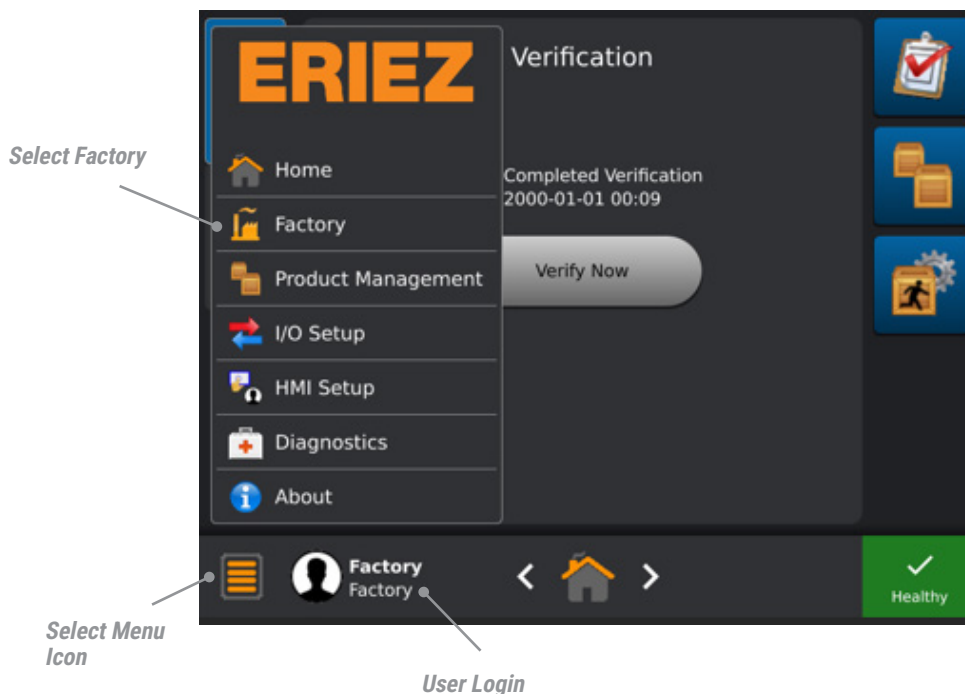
Select Factory

ERIEZ

Home

Factory

Product Management

I/O Setup

HMI Setup

Diagnostics

About

Verification

Completed Verification
2000-01-01 00:09

Verify Now

Factory
Factory

Healthy

Select Menu Icon

User Login